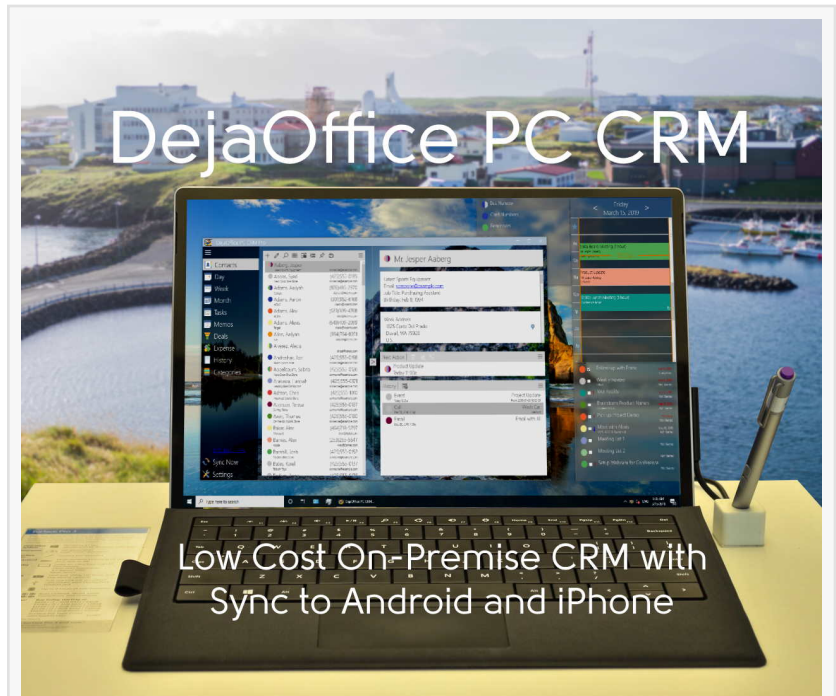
DejaOffice PC CRM

Contacts
Day
Week
Month
Tasks
Memos
Deals
Expense
History
Categories

Mr. Jesper Aaberg

Today
March 15, 2019

Sync Now
Settings

Low Cost On-Premise CRM with Sync to Android and iPhone